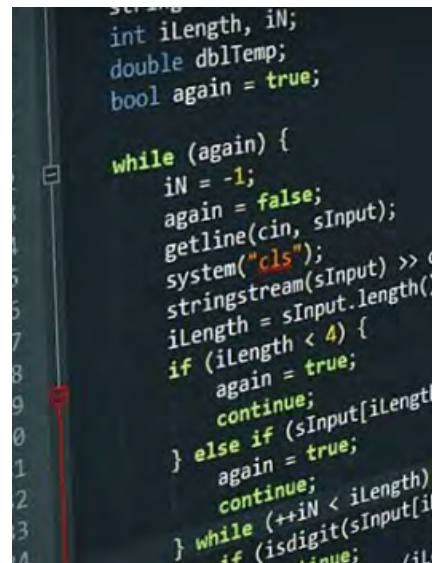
int iLength, iN;
double dblTemp;
bool again = true;

while (again) {
iN = -1;
again = false;
getline(cin, sInput);
system("cls");
stringstream(sInput) >> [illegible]
iLength = sInput.length()
if (iLength < 4) {
again = true;
continue;
} else if (sInput[iLengt
again = true;
continue;
} while (++iN < iLength)
if (isdigit(sInput[i
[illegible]

2
3
4
5
6
7
8
9
0
1
2
3
4